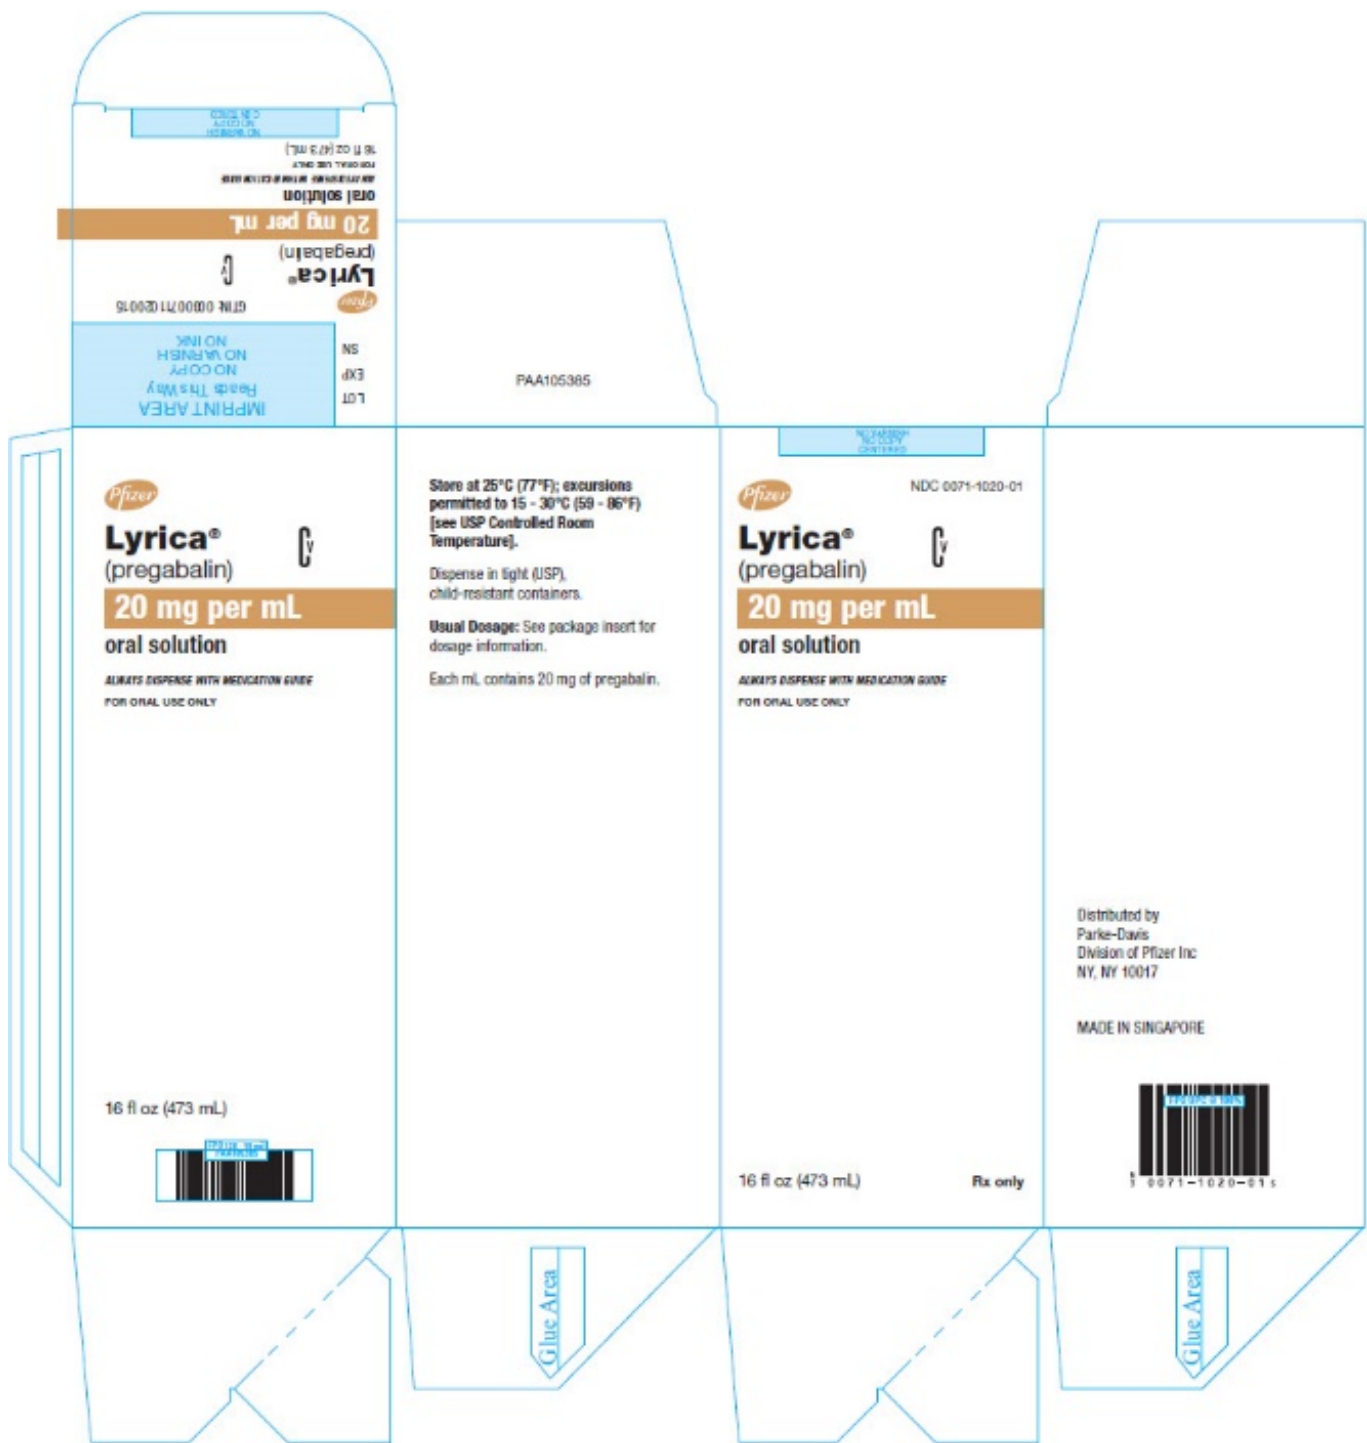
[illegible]

16 fl oz (473 mL)
FOR ORAL USE ONLY
ALWAYS DISPENSE WITH MEDICATION GUIDE
oral solution
20 mg per mL
(pregabalin)
Lyrica®
CV
Pfizer
GTIN 00300711020015

IMPRINT AREA
Read This Way
NO COPY
NO VARNISH
NO INK

LOT
EXP
SN

PAA105365

Pfizer
Lyrica®
(pregabalin)
CV
20 mg per mL
oral solution
ALWAYS DISPENSE WITH MEDICATION GUIDE
FOR ORAL USE ONLY

16 fl oz (473 mL)

Store at 25°C (77°F); excursions permitted to 15 - 30°C (59 - 86°F) [see USP Controlled Room Temperature].

Dispense in tight (USP), child-resistant containers.

Usual Dosage: See package insert for dosage information.

Each mL contains 20 mg of pregabalin.

NO VARNISH
NO COPY
CENTERED

Pfizer
NDC 0071-1020-01
Lyrica®
(pregabalin)
CV
20 mg per mL
oral solution
ALWAYS DISPENSE WITH MEDICATION GUIDE
FOR ORAL USE ONLY

16 fl oz (473 mL)
Rx only

Distributed by
Parke-Davis
Division of Pfizer Inc
NY, NY 10017

MADE IN SINGAPORE

3 0071-1020-01 5

Glue Area

Glue Area